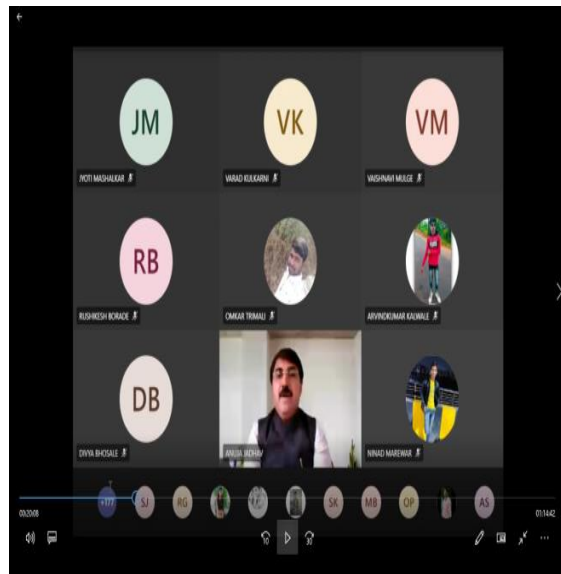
JM
JYOTI MASHALKAR

VK
VARAD KULKARNI

VM
VAISHNAVI MULGE

RB
RUSHIKESH BORADE

OMKAR TRIMALI

ARVINDKUMAR KALWALE

DB
DIVYA BHOSALE

ANUJA JADHAV

NINAD MAREWAR

+172 SJ RG SK MB OP AS

00:20:08

01:14:42